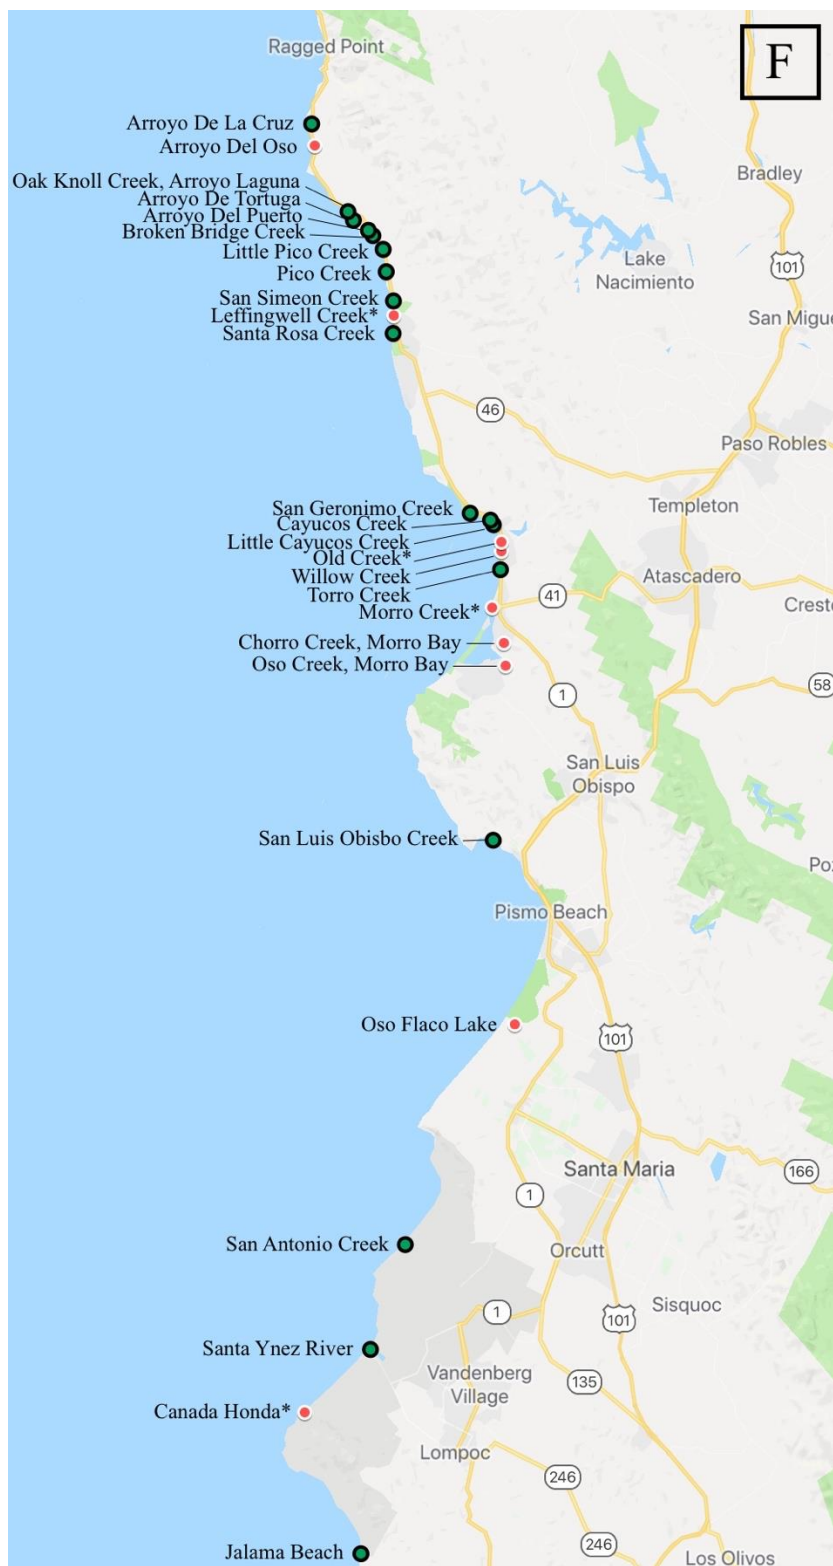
F

Ragged Point

Arroyo De La Cruz
Arroyo Del Oso
Oak Knoll Creek, Arroyo Laguna
Arroyo De Tortuga
Arroyo Del Puerto
Broken Bridge Creek
Little Pico Creek
Pico Creek
San Simeon Creek
Leffingwell Creek*
Santa Rosa Creek

Bradley
Lake Nacimiento
101
San Migue
46
Paso Robles
Templeton

San Geronimo Creek
Cayucos Creek
Little Cayucos Creek
Old Creek*
Willow Creek
Torro Creek
Morro Creek*
Chorro Creek, Morro Bay
Oso Creek, Morro Bay

41
Atascadero
Cresto
58
1
San Luis Obispo

San Luis Obisbo Creek
Poz
Pismo Beach

Oso Flaco Lake
101
Santa Maria
166
1

San Antonio Creek
Orcutt
1
101
Sisquoc

Santa Ynez River
Vandenberg Village
135

Canada Honda*
Lompoc
246
246

Jalama Beach
Los Olivos